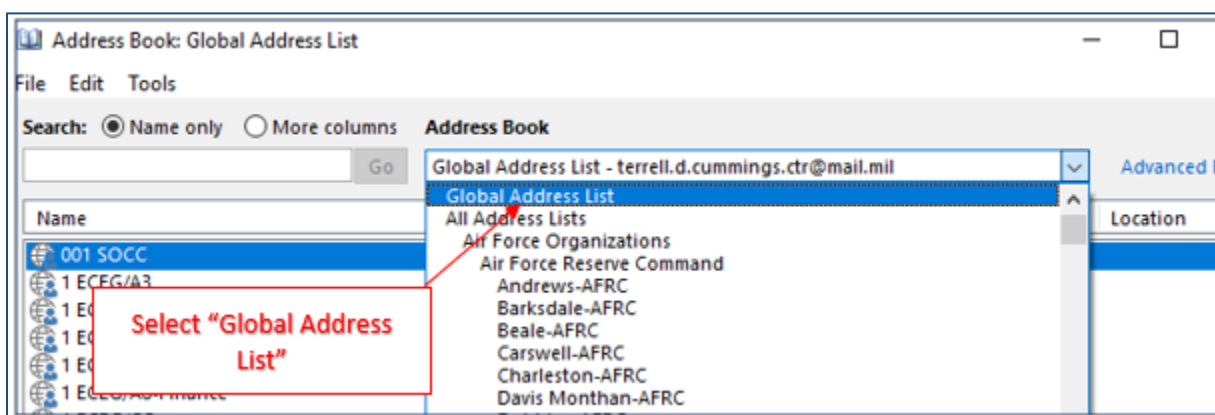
Address Book: Global Address List

File Edit Tools

Search: Name only More columns

Address Book

Go

Global Address List - terrell.d.cummings.ctr@mail.mil

Advanced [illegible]

Name

Location

Global Address List
All Address Lists
Air Force Organizations
Air Force Reserve Command
Andrews-AFRC
Barksdale-AFRC
Beale-AFRC
Carswell-AFRC
Charleston-AFRC
Davis Monthan-AFRC

001 SOCC
1 ECEG/A3
1 E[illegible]
1 E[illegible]
1 E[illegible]
1 ECEG/A8-Finance

Select “Global Address List”